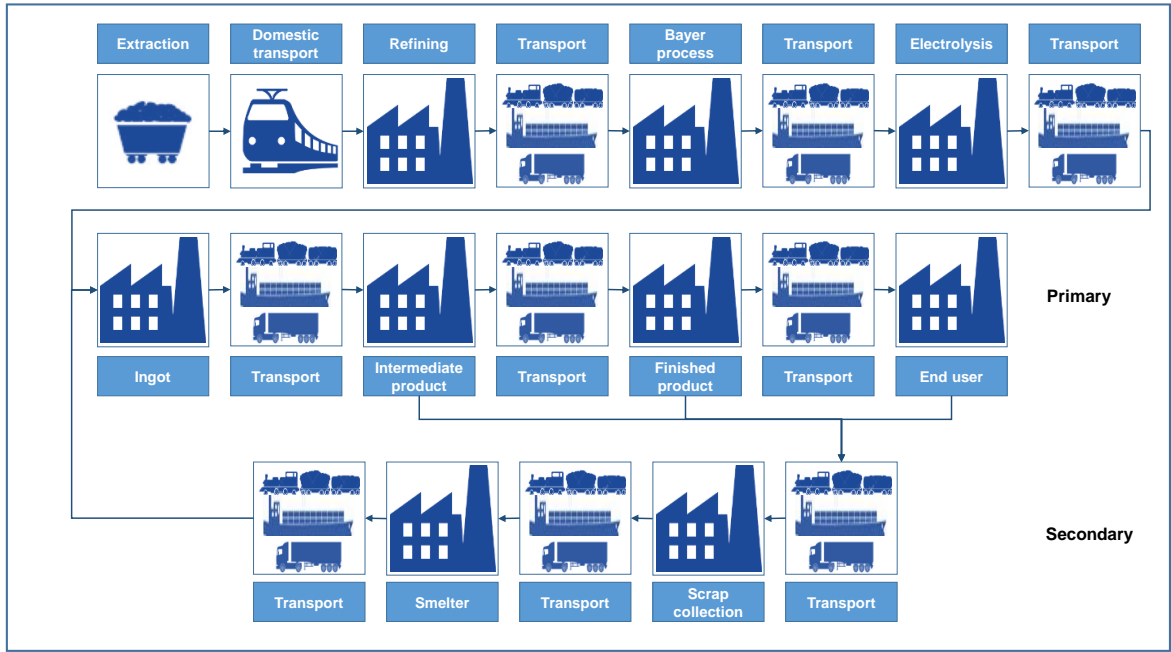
Extraction
Domestic transport
Refining
Transport
Bayer process
Transport
Electrolysis
Transport

Ingot
Transport
Intermediate product
Transport
Finished product
Transport
End user

Primary

Transport
Smelter
Transport
Scrap collection
Transport

Secondary